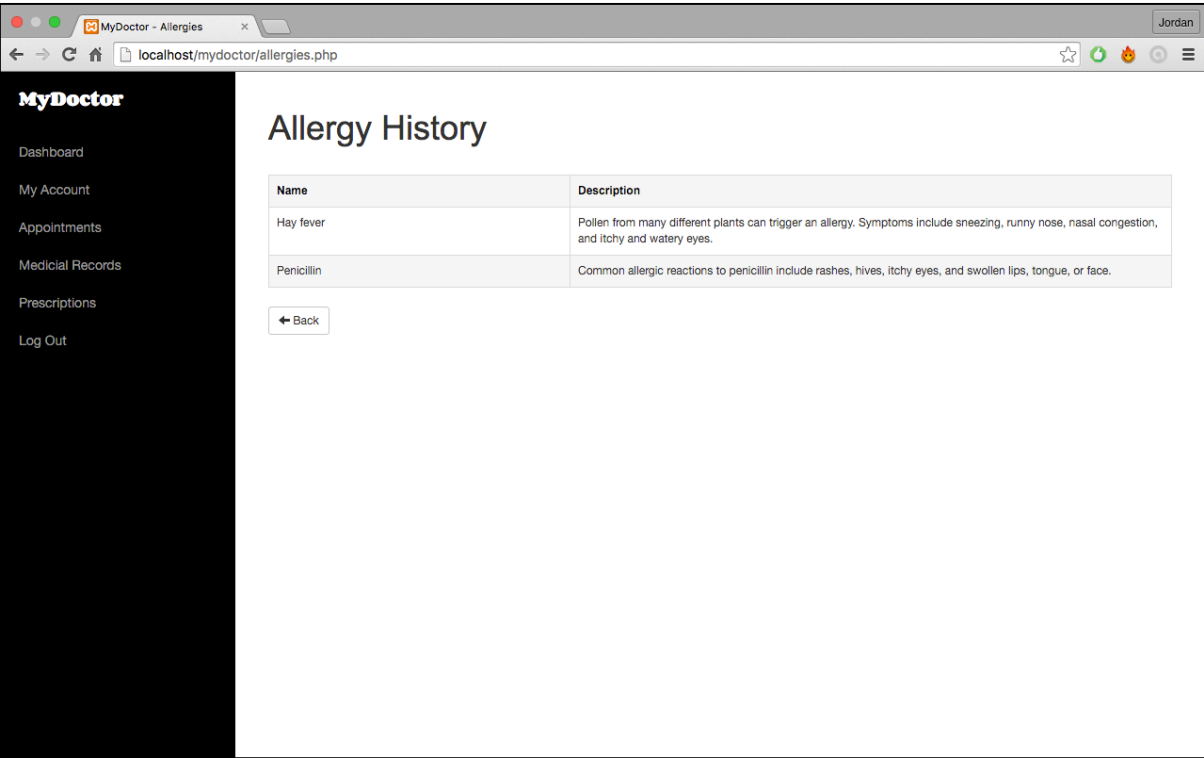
MyDoctor - Allergies ×

Jordan

localhost/mydoctor/allergies.php

MyDoctor

Dashboard

My Account

Appointments

Medicial Records

Prescriptions

Log Out

Allergy History

| Name | Description |
|---|---|
| Hay fever | Pollen from many different plants can trigger an allergy. Symptoms include sneezing, runny nose, nasal congestion, and itchy and watery eyes. |
| Penicillin | Common allergic reactions to penicillin include rashes, hives, itchy eyes, and swollen lips, tongue, or face. |

Back